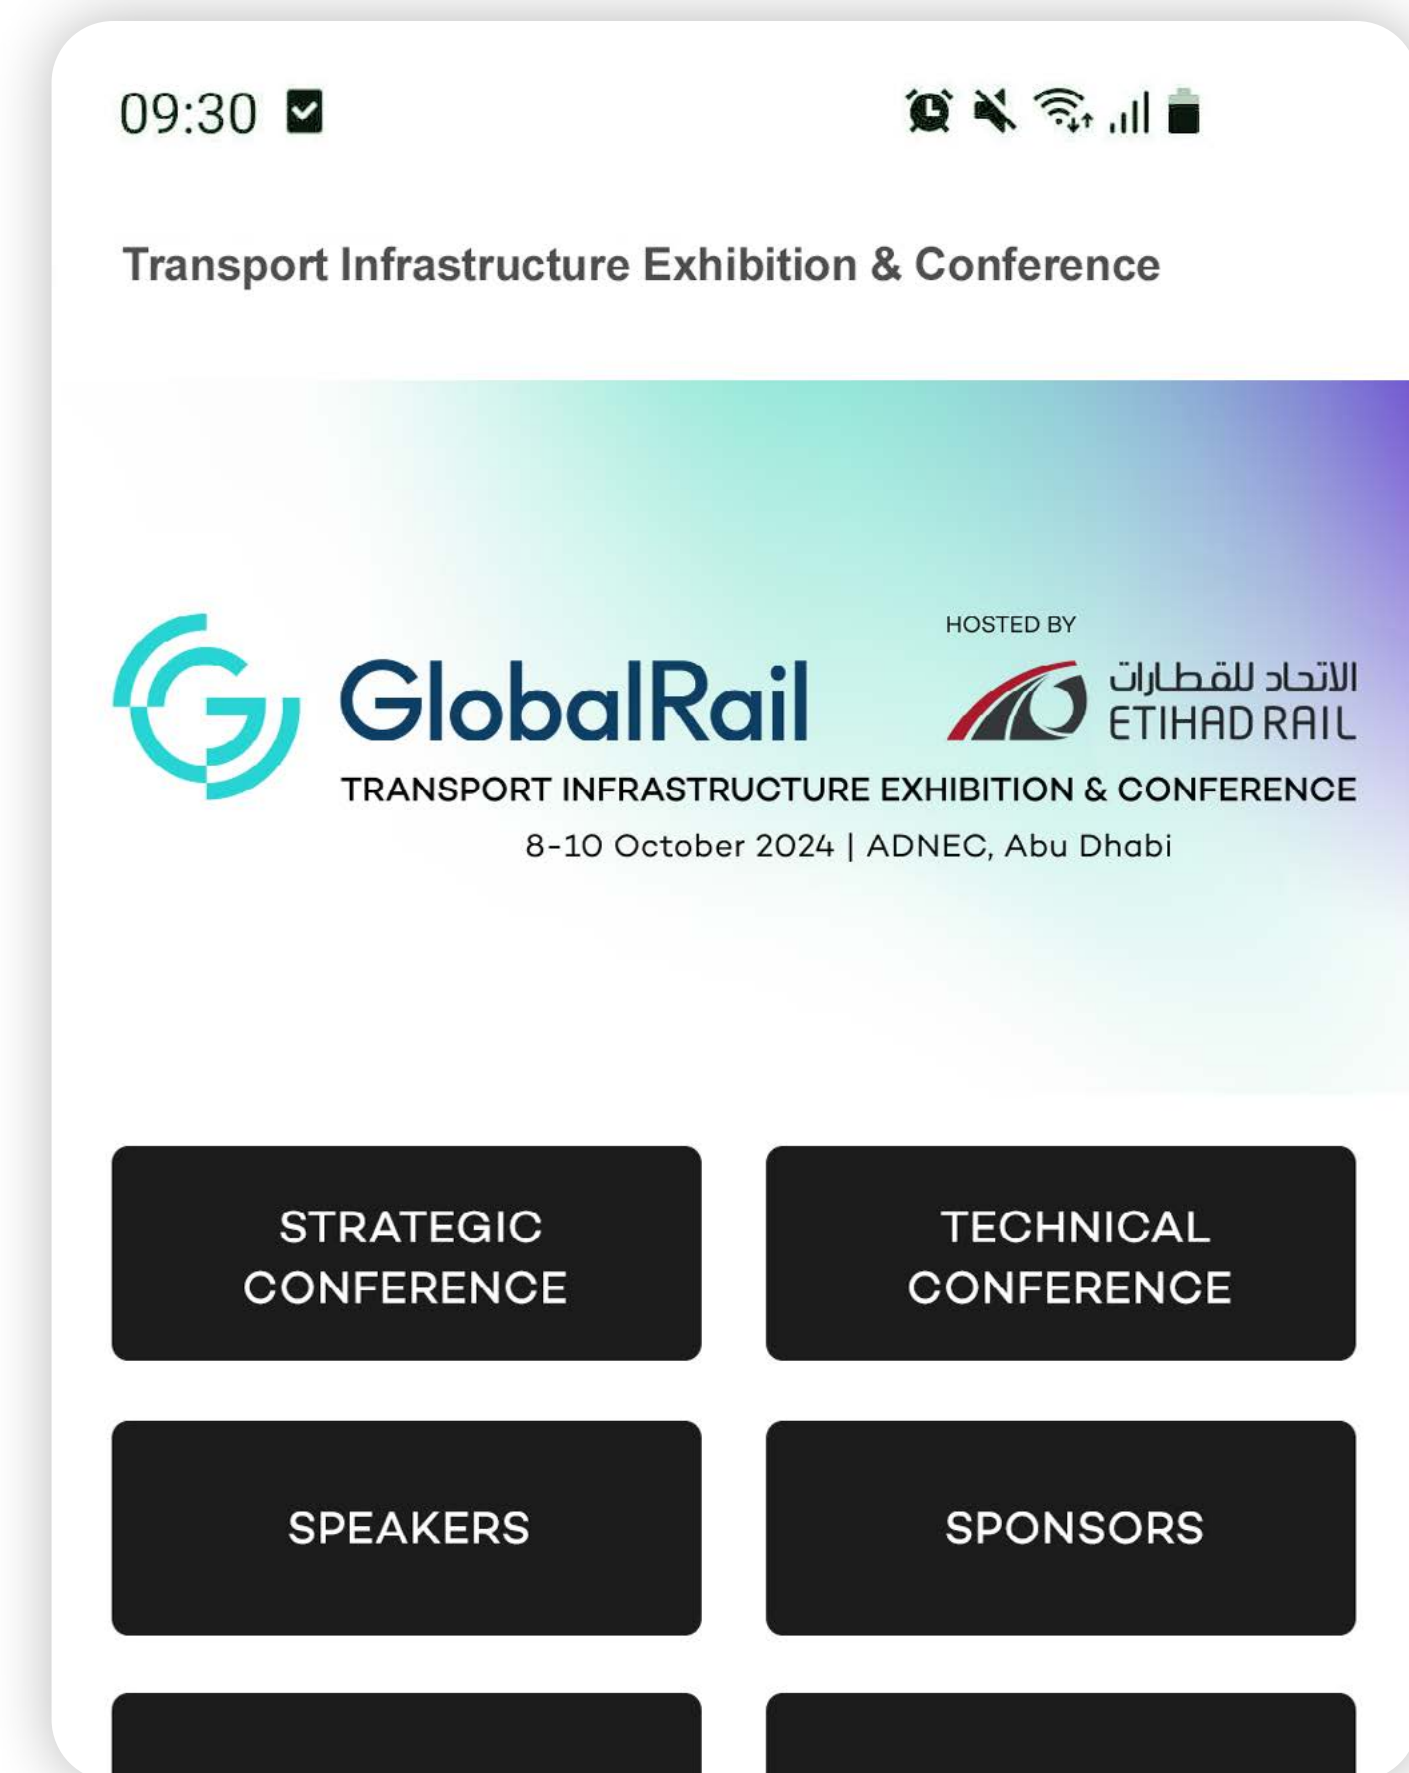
09:30

Transport Infrastructure Exhibition & Conference

GlobalRail

HOSTED BY

الاتحاد للقطارات
ETIHAD RAIL

TRANSPORT INFRASTRUCTURE EXHIBITION & CONFERENCE

8-10 October 2024 | ADNEC, Abu Dhabi

STRATEGIC CONFERENCE

TECHNICAL CONFERENCE

SPEAKERS

SPONSORS